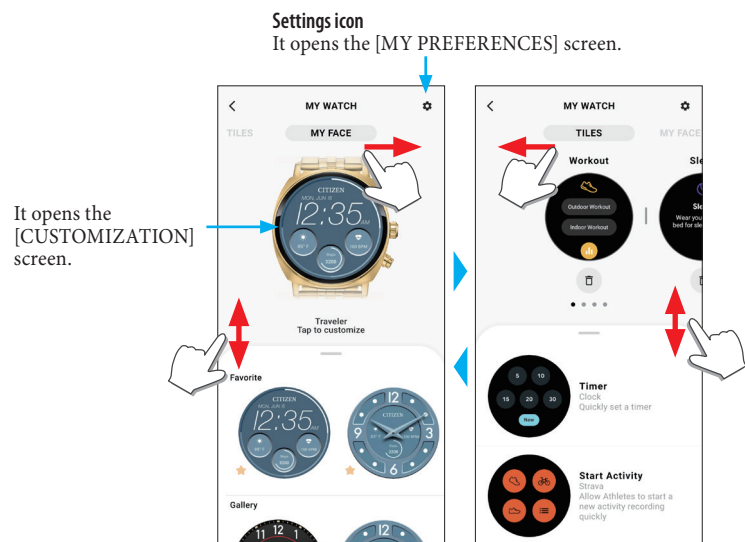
Settings icon
It opens the [MY PREFERENCES] screen.

It opens the [CUSTOMIZATION] screen.

MY WATCH

TILES MY FACE

CITIZEN
MON JUN 6
12:35

Traveler
Tap to customize

Favorite

CITIZEN
MON JUN 6
12:35

CITIZEN
12
9
3
6

Gallery

11 12 1

12

MY WATCH

TILES MY FACE

Workout

Sle

Outdoor Workout

Indoor Workout

Sle
Wear you
bed for sle

Timer
Clock
Quickly set a timer

5 10
15 20 30
New

Start Activity
Strava
Allow Athletes to start a new activity recording quickly